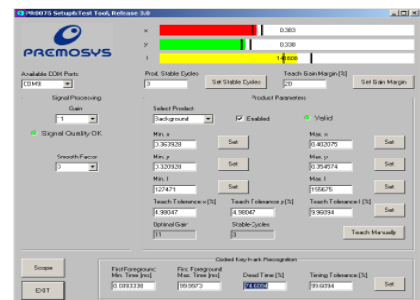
PR0075 Setup/Test Tool, Release 3.0

PREMOSYS

x 0.383

y 0.338

I 1.0608

Available COM Ports
COM9

Prod. Stable Cycles
3
Set Stable Cycles

Teach Gain Margin [%]
20
Set Gain Margin

Signal Processing
Gain
1
Signal Quality OK

Smooth Factor
3

Product Parameters
Select Product
Background
Enabled
Valid

Min. x
0.363928
Set

Max. x
0.402075
Set

Min. y
0.330939
Set

Max. y
0.354574
Set

Min. I
127471
Set

Max. I
155675
Set

Teach Tolerance x [%]
4.98047

Teach Tolerance y [%]
4.98047

Teach Tolerance I [%]
9.96094
Set

Optimal Gain
1

Stable Cycles
3

Teach Manually

Scope

EXIT

Coded Key Mark Recognition

FirstForeground Min. Time [ms]
0.0893338

Firs Foreground Max. Time [ms]
99.9973

Dead Time [%]
74.6094

Timing Tolerance [%]
99.6094

Set